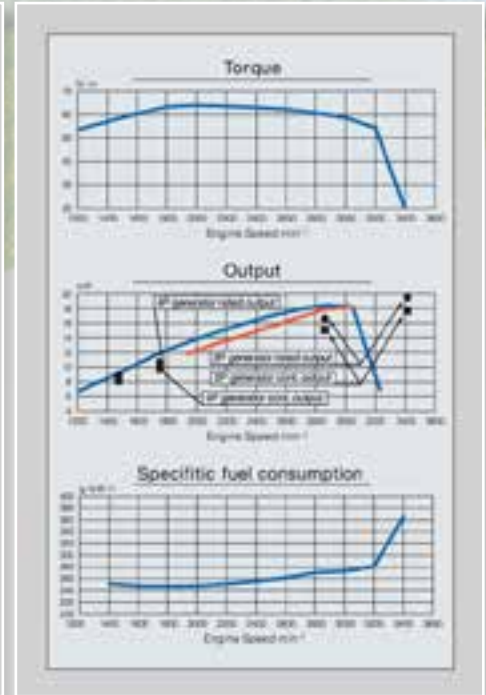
Torque

N·m

Engine Speed min⁻¹

Output

kW

3P generator rated output

1P generator rated output

1P generator cont. output

3P generator cont. output

Engine Speed min⁻¹

Specific fuel consumption

g/kW·h

Engine Speed min⁻¹